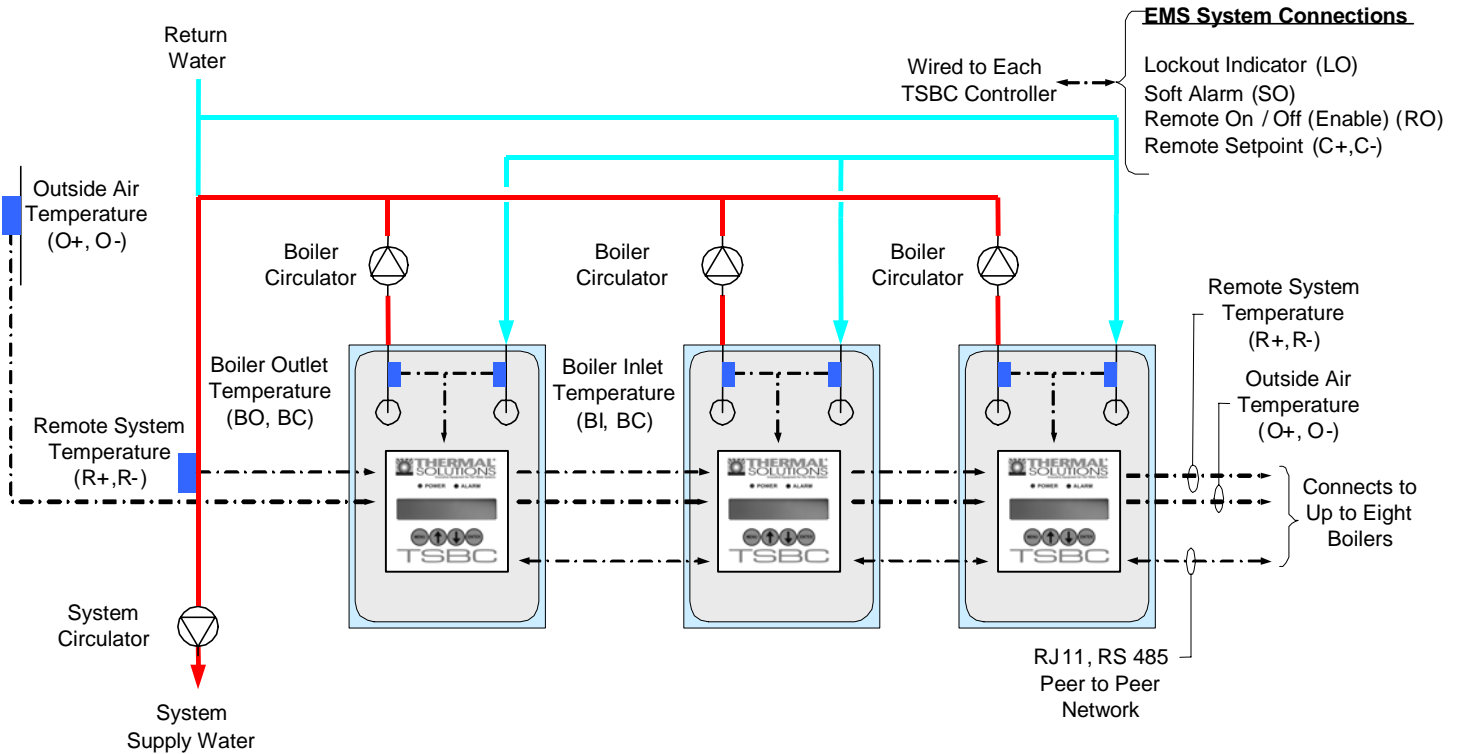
Return Water

EMS System Connections

Wired to Each TSBC Controller

Lockout Indicator (LO)
Soft Alarm (SO)
Remote On / Off (Enable) (RO)
Remote Setpoint (C+,C-)

Outside Air Temperature (O+, O-)

Boiler Circulator

Boiler Circulator

Boiler Circulator

Boiler Outlet Temperature (BO, BC)

Boiler Inlet Temperature (BI, BC)

Remote System Temperature (R+,R-)

Remote System Temperature (R+,R-)

Outside Air Temperature (O+, O-)

THERMAL SOLUTIONS
POWER ALARM
MENU ENTER
TSBC

THERMAL SOLUTIONS
POWER ALARM
MENU ENTER
TSBC

THERMAL SOLUTIONS
POWER ALARM
MENU ENTER
TSBC

Connects to Up to Eight Boilers

System Circulator

RJ11, RS 485 Peer to Peer Network

System Supply Water